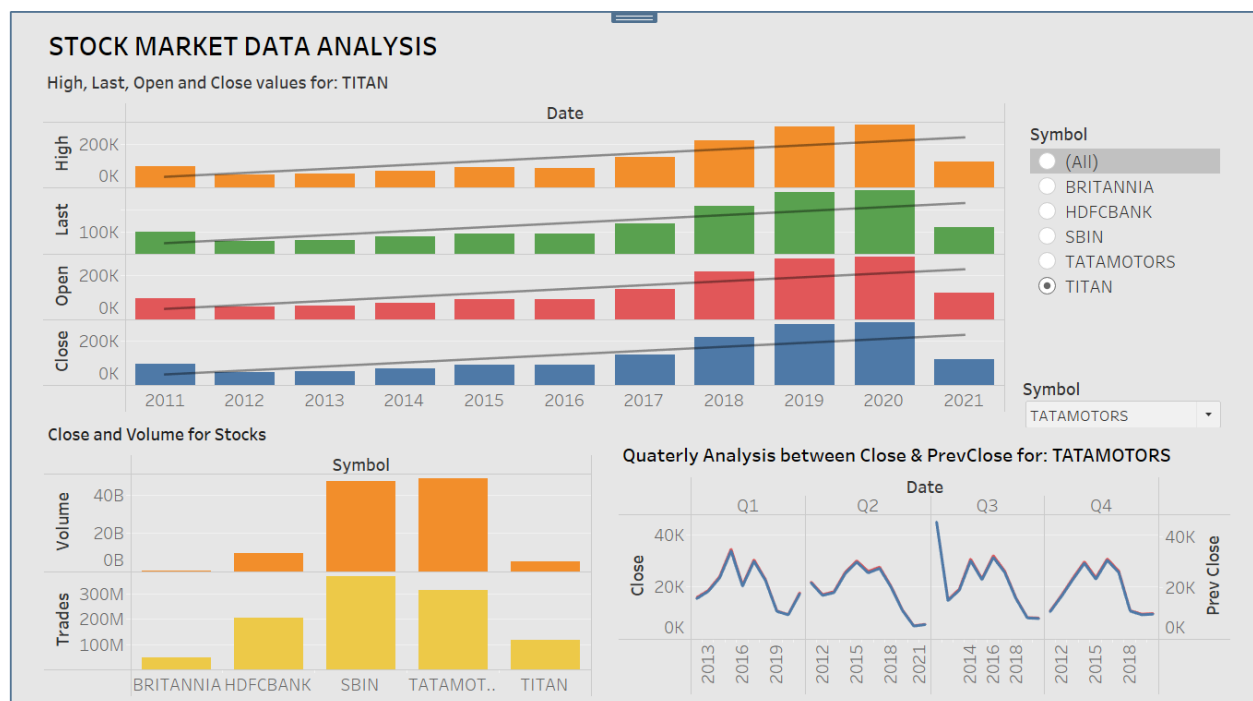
STOCK MARKET DATA ANALYSIS

High, Last, Open and Close values for: TITAN

Date

High 200K 0K

Last 100K

Open 200K 0K

Close 200K 0K

2011 2012 2013 2014 2015 2016 2017 2018 2019 2020 2021

Symbol
(All)
BRITANNIA
HDFCBANK
SBIN
TATAMOTORS
TITAN

Symbol
TATAMOTORS

Close and Volume for Stocks

Symbol

Volume 40B 20B 0B

Trades 300M 200M 100M

BRITANNIA HDFCBANK SBIN TATAMOT.. TITAN

Quaterly Analysis between Close & PrevClose for: TATAMOTORS

Date

Q1 Q2 Q3 Q4

Close 40K 20K 0K

Prev Close 40K 20K 0K

2013 2016 2019 2012 2015 2018 2021 2014 2016 2018 2012 2015 2018